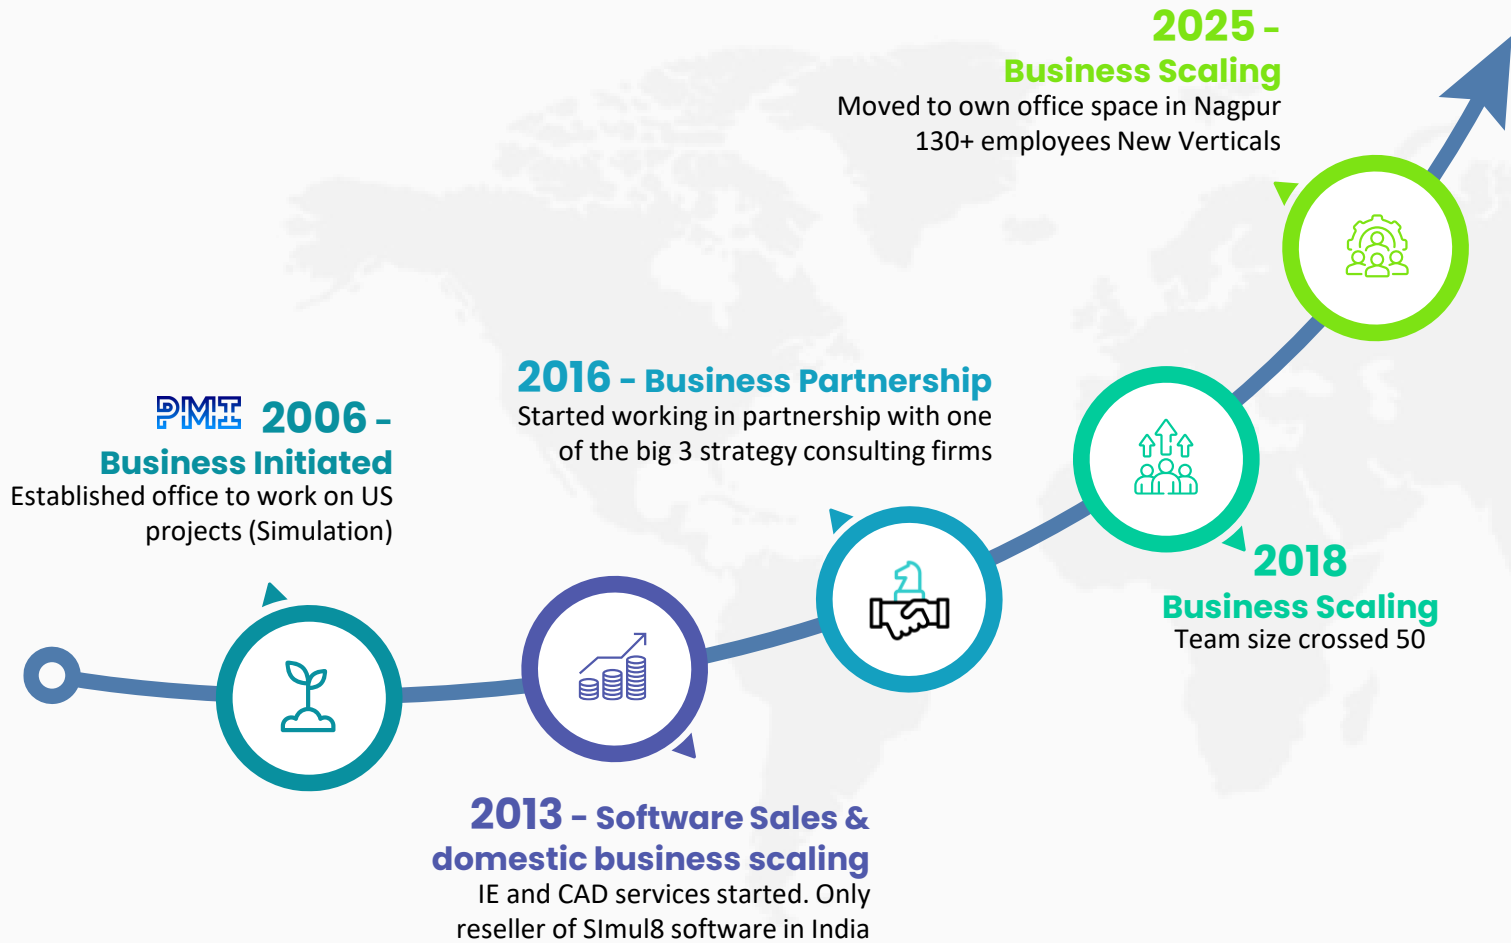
PMI 2006 -
Business Initiated
Established office to work on US projects (Simulation)

2013 - Software Sales & domestic business scaling
IE and CAD services started. Only reseller of SImul8 software in India

2016 - Business Partnership
Started working in partnership with one of the big 3 strategy consulting firms

2018
Business Scaling
Team size crossed 50

2025 -
Business Scaling
Moved to own office space in Nagpur
130+ employees New Verticals